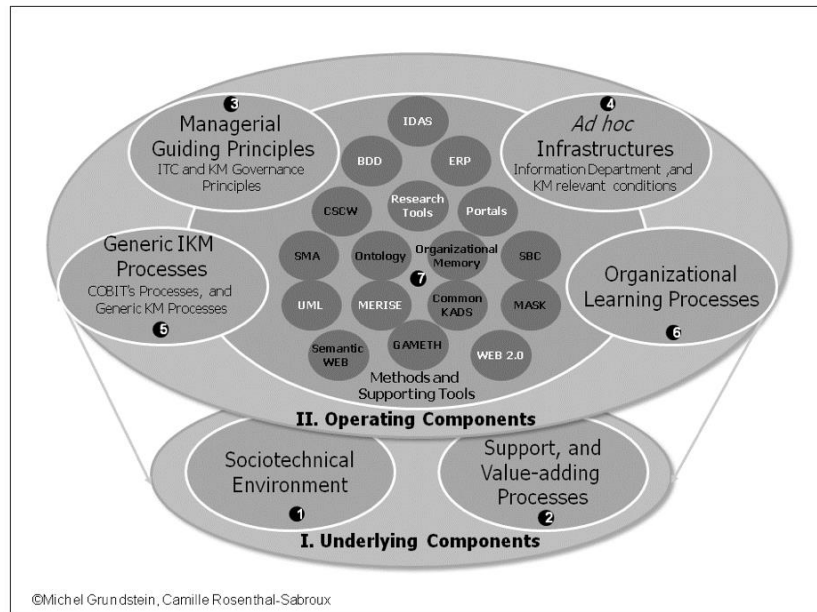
3 Managerial Guiding Principles
ITC and KM Governance Principles

4 Ad hoc Infrastructures
Information Department ,and KM relevant conditions

IDAS
BDD
ERP
Research Tools
CSCW
Portals

Generic IKM Processes
COBIT's Processes, and Generic KM Processes
5

SMA
Ontology
Organizational Memory
SBC
7
UML
MERISE
Common KADS
MASK
Semantic WEB
GAMETH
WEB 2.0
Methods and Supporting Tools

Organizational Learning Processes
6

II. Operating Components

Sociotechnical Environment
1

Support, and Value-adding Processes
2

I. Underlying Components

©Michel Grundstein, Camille Rosenthal-Sabroux